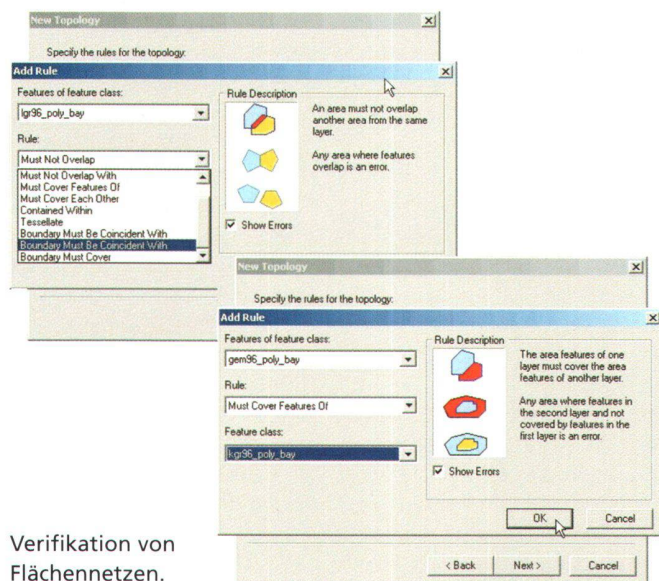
New Topology

Specify the rules for the topology:

Add Rule

Features of feature class:

lgr96_poly_bay

Rule:

Must Not Overlap

Must Not Overlap With
Must Cover Features Of
Must Cover Each Other
Contained Within
Tessellate
Boundary Must Be Coincident With
Boundary Must Be Coincident With
Boundary Must Cover

Rule Description

An area must not overlap another area from the same layer.

Any area where features overlap is an error.

Show Errors

New Topology

Specify the rules for the topology:

Add Rule

Features of feature class:

gem96_poly_bay

Rule:

Must Cover Features Of

Feature class:

lgr96_poly_bay

Rule Description

The area features of one layer must cover the area features of another layer.

Any area where features in the second layer and not covered by features in the first layer is an error.

Show Errors

OK

Cancel

< Back

Next >

Cancel

Verifikation von Flächennetzen.